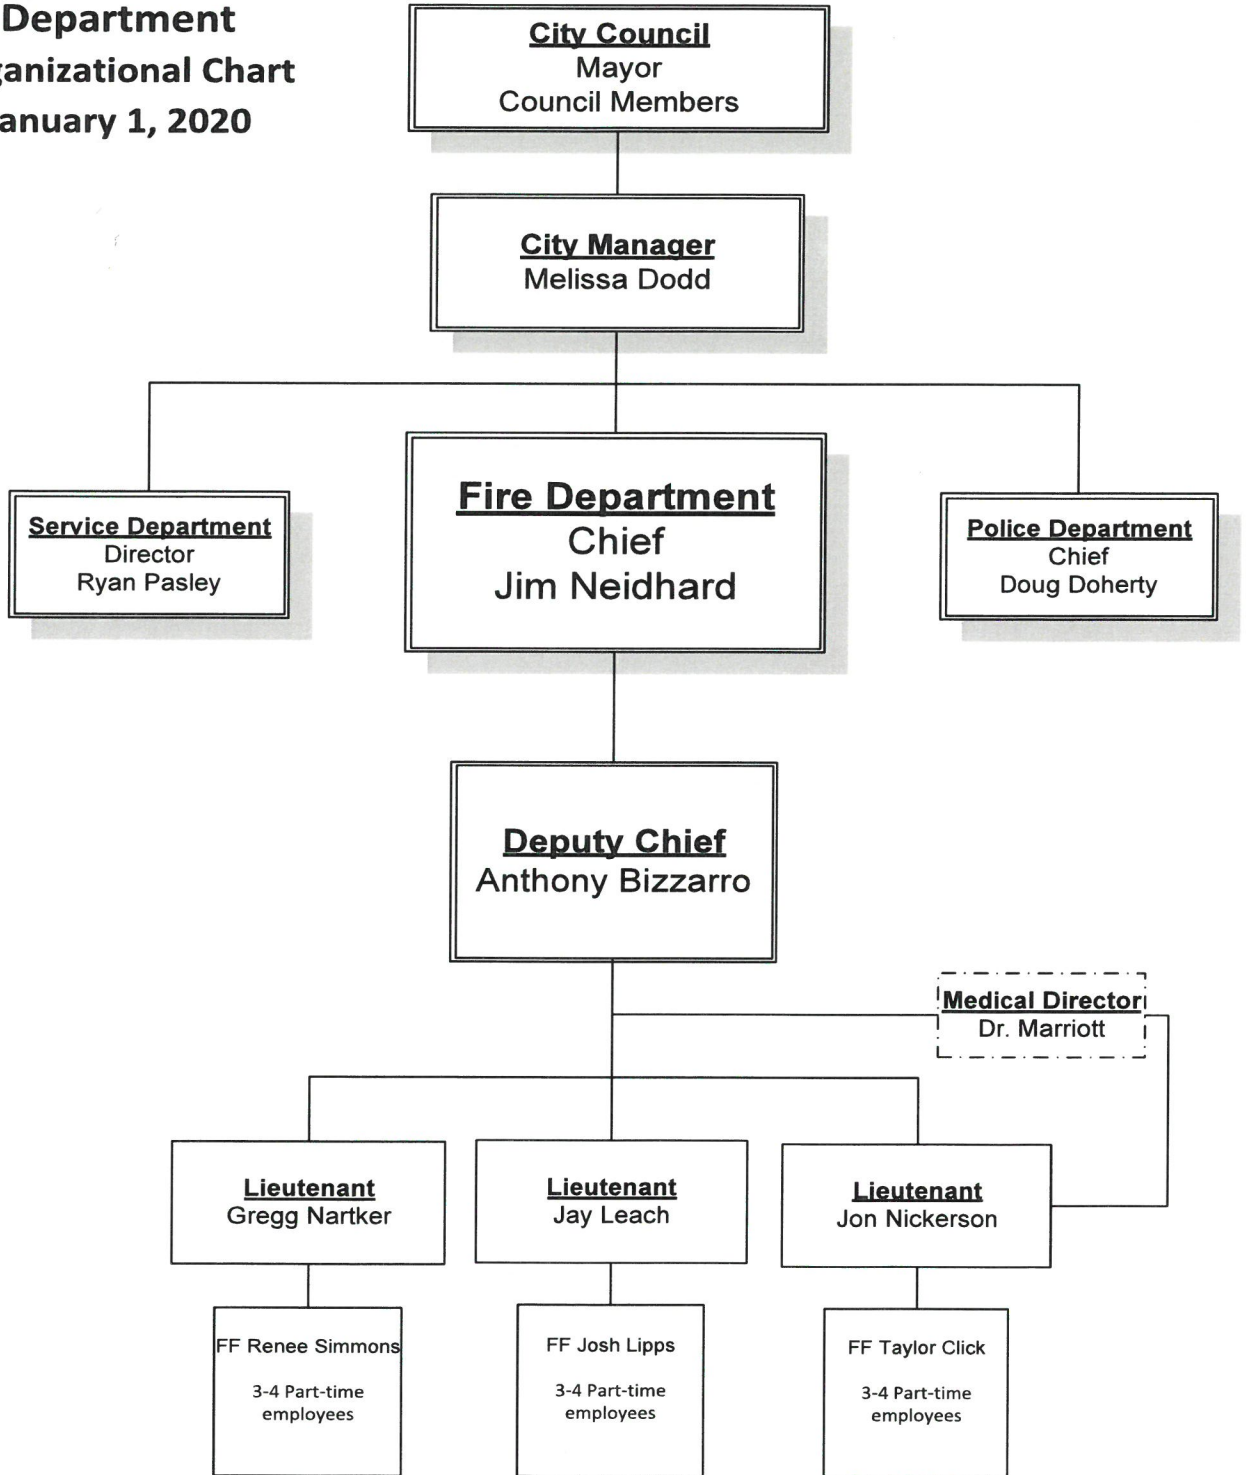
Department
ganizational Chart
anuary 1, 2020

City Council
Mayor
Council Members

City Manager
Melissa Dodd

Service Department
Director
Ryan Pasley

Fire Department
Chief
Jim Neidhard

Police Department
Chief
Doug Doherty

Deputy Chief
Anthony Bizzarro

Medical Director
Dr. Marriott

Lieutenant
Gregg Nartker

Lieutenant
Jay Leach

Lieutenant
Jon Nickerson

FF Renee Simmons

3-4 Part-time employees

FF Josh Lipps

3-4 Part-time employees

FF Taylor Click

3-4 Part-time employees